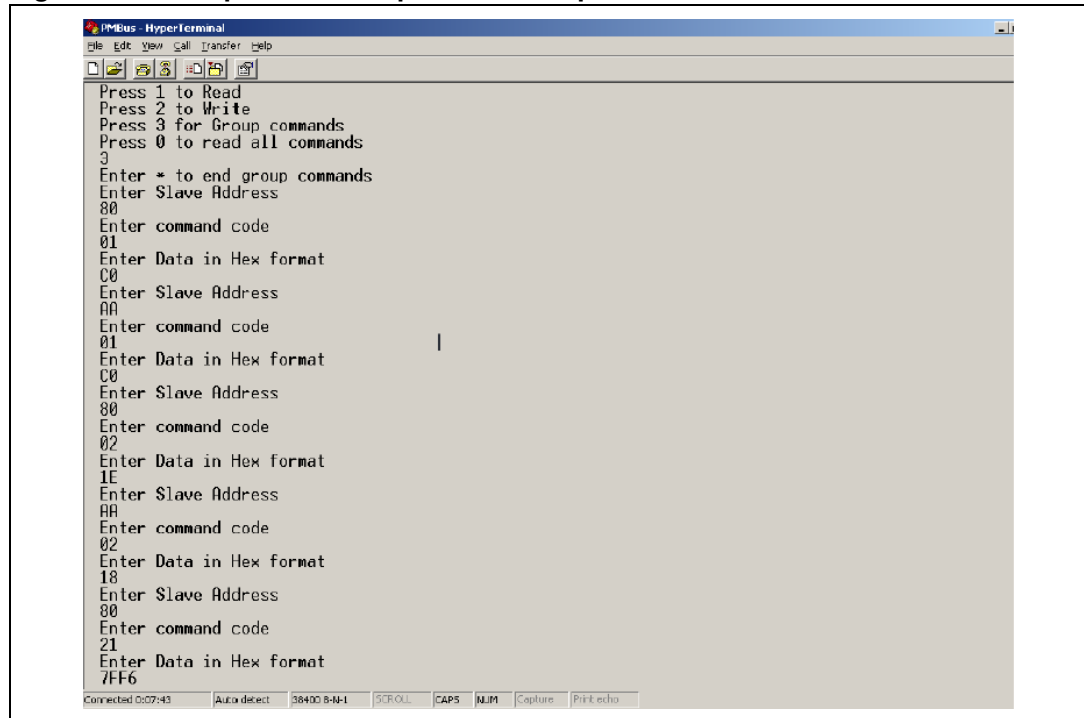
PMBus - HyperTerminal
File Edit View Call Transfer Help

Press 1 to Read
Press 2 to Write
Press 3 for Group commands
Press 0 to read all commands
3
Enter * to end group commands
Enter Slave Address
80
Enter command code
01
Enter Data in Hex format
C0
Enter Slave Address
AA
Enter command code
01
Enter Data in Hex format
C0
Enter Slave Address
80
Enter command code
02
Enter Data in Hex format
1E
Enter Slave Address
AA
Enter command code
02
Enter Data in Hex format
18
Enter Slave Address
80
Enter command code
21
Enter Data in Hex format
7FF6

Connected 0:07:43 | Auto detect | 38400 8-N-1 | SCROLL | CAPS | NUM | Capture | Print echo